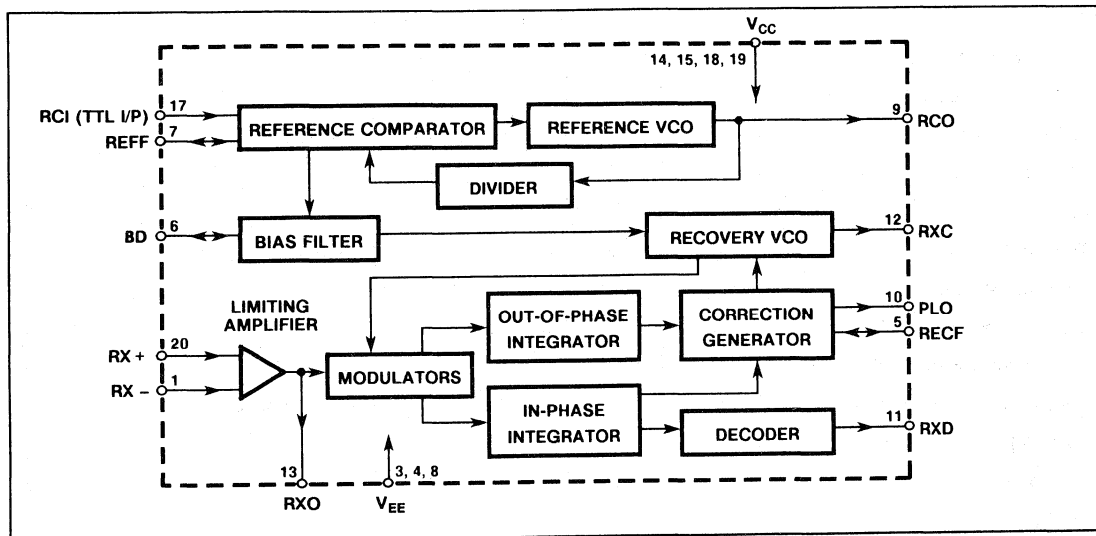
$V_{CC}$
14, 15, 18, 19

RCI (TTL I/P) 17
REFF 7
REFERENCE COMPARATOR
REFERENCE VCO
9 RCO
DIVIDER
BD 6
BIAS FILTER
RECOVERY VCO
12 RXC
LIMITING AMPLIFIER
OUT-OF-PHASE INTEGRATOR
CORRECTION GENERATOR
10 PLO
5 RECF
RX + 20
RX − 1
MODULATORS
IN-PHASE INTEGRATOR
DECODER
11 RXD
13
RXO
3, 4, 8
$V_{EE}$